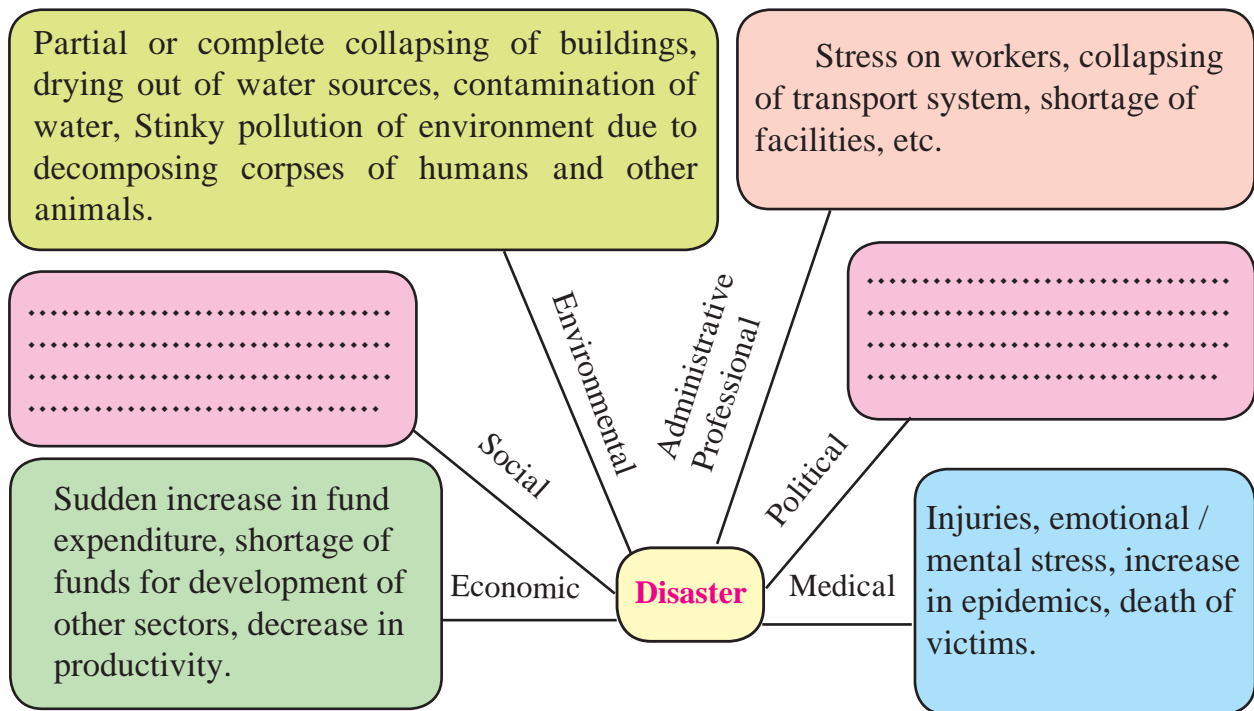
Partial or complete collapsing of buildings, drying out of water sources, contamination of water, Stinky pollution of environment due to decomposing corpses of humans and other animals.

Stress on workers, collapsing of transport system, shortage of facilities, etc.

........................................
........................................
........................................
........................................

........................................
........................................
........................................
........................................

Environmental

Administrative Professional

Social

Political

Sudden increase in fund expenditure, shortage of funds for development of other sectors, decrease in productivity.

Economic

Disaster

Medical

Injuries, emotional / mental stress, increase in epidemics, death of victims.